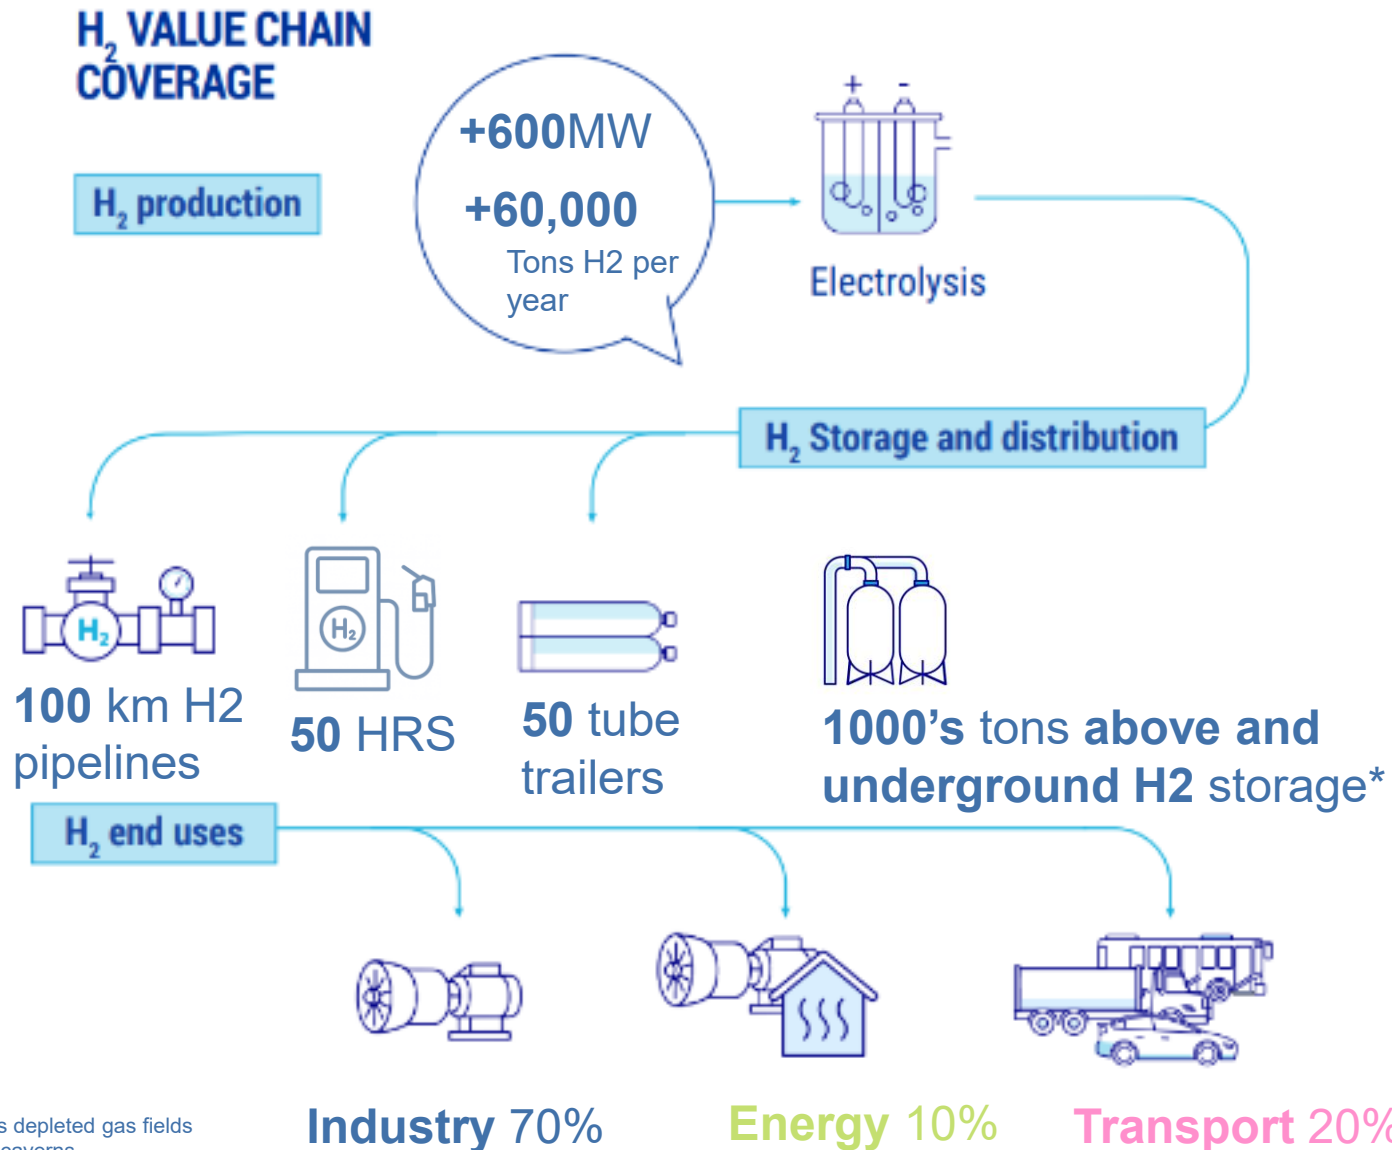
$H_2$ VALUE CHAIN COVERAGE

$H_2$ production

+600MW

+60,000

Tons H2 per year

Electrolysis

$H_2$ Storage and distribution

$H_2$

100 km H2 pipelines

$H_2$

50 HRS

50 tube trailers

1000's tons above and underground H2 storage*

$H_2$ end uses

s depleted gas fields
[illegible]caverns

Industry 70%

Energy 10%

Transport 20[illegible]